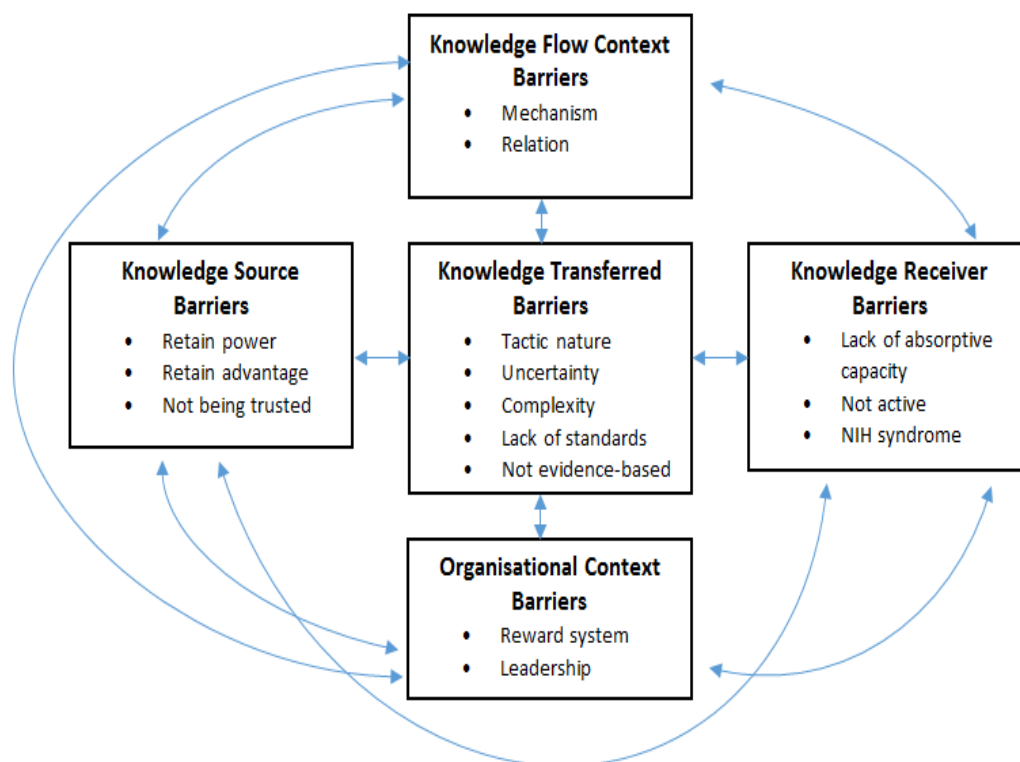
Knowledge Flow Context Barriers
- Mechanism
- Relation

Knowledge Source Barriers
- Retain power
- Retain advantage
- Not being trusted

Knowledge Transferred Barriers
- Tactic nature
- Uncertainty
- Complexity
- Lack of standards
- Not evidence-based

Knowledge Receiver Barriers
- Lack of absorptive capacity
- Not active
- NIH syndrome

Organisational Context Barriers
- Reward system
- Leadership